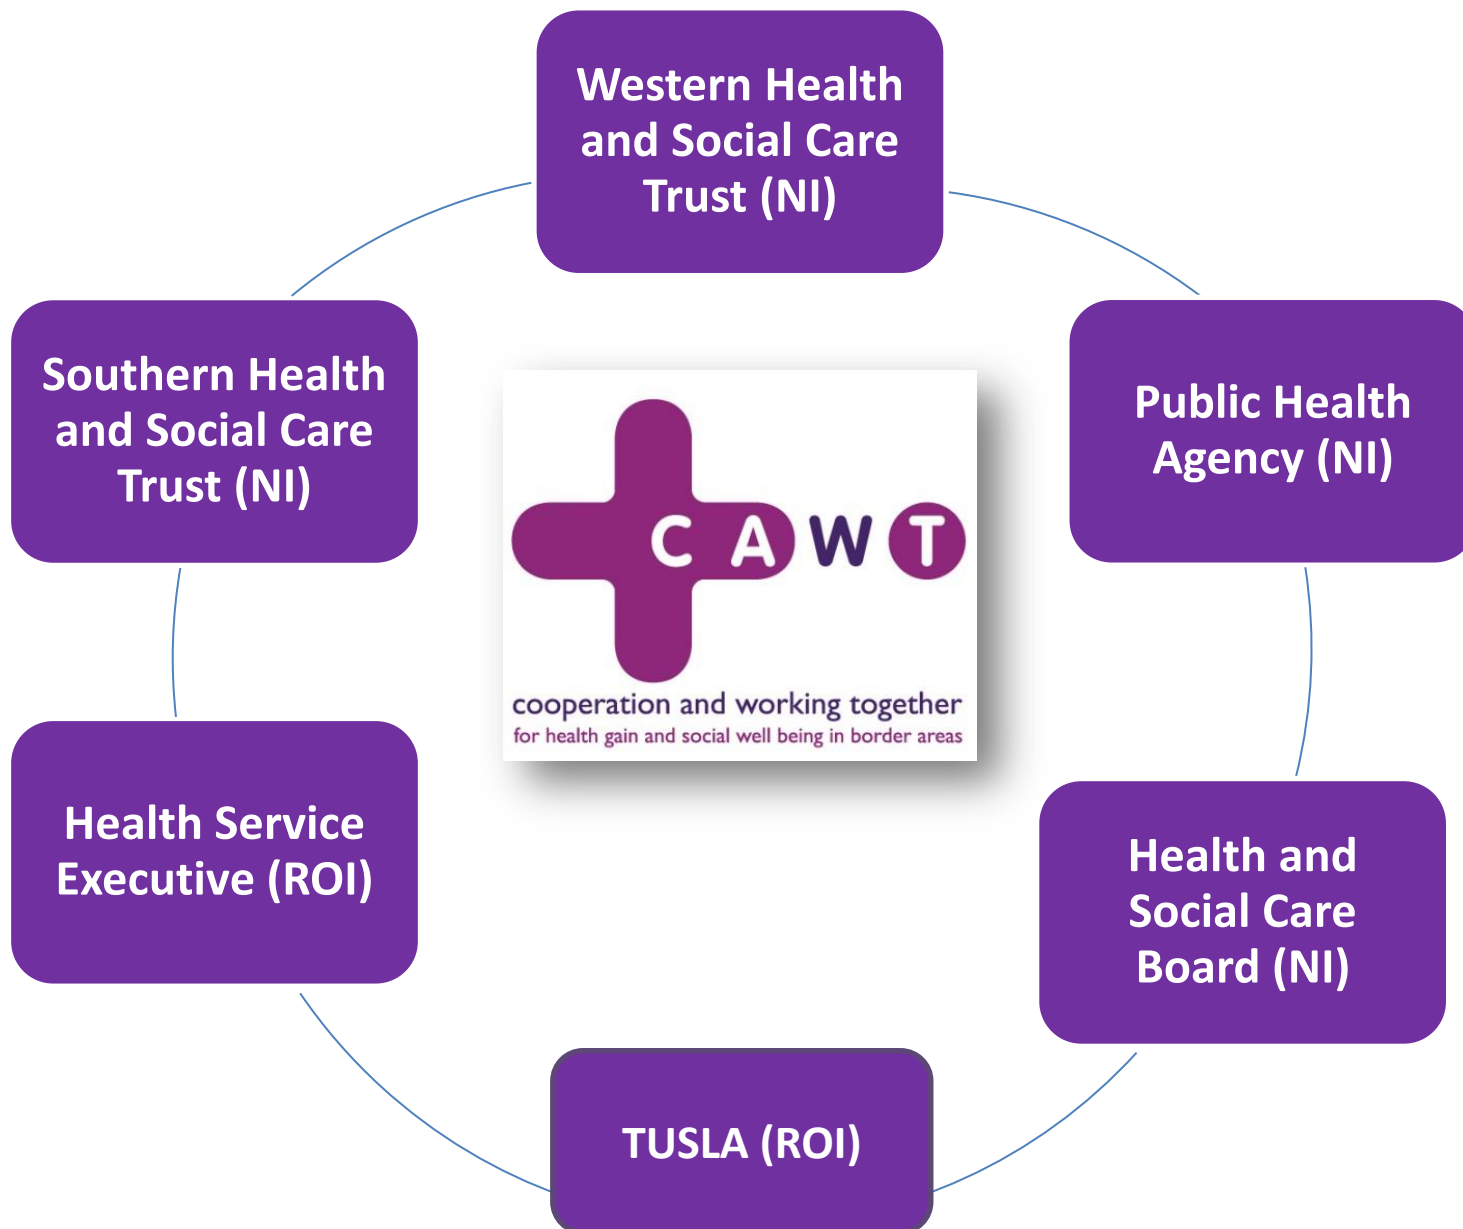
Western Health and Social Care Trust (NI)

Southern Health and Social Care Trust (NI)

CAWT

cooperation and working together

for health gain and social well being in border areas

Public Health Agency (NI)

Health Service Executive (ROI)

Health and Social Care Board (NI)

TUSLA (ROI)